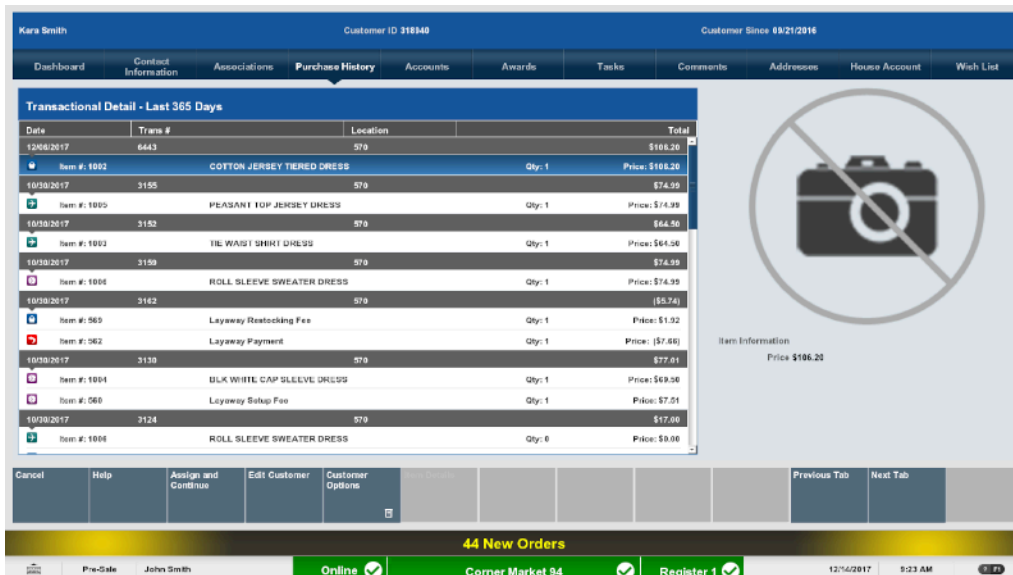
Kara Smith
Customer ID 318940
Customer Since 09/21/2016

Dashboard
Contact Information
Associations
Purchase History
Accounts
Awards
Tasks
Comments
Addresses
House Account
Wish List

Transactional Detail - Last 365 Days

| Date | Trans # | Location | | Total |
|---|---|---|---|---|
| 12/06/2017 | 6443 | 570 | | $106.20 |
| Item #: 1002 | COTTON JERSEY TIERED DRESS | | Qty: 1 | Price: $106.20 |
| 10/30/2017 | 3155 | 570 | | $74.99 |
| Item #: 1005 | PEASANT TOP JERSEY DRESS | | Qty: 1 | Price: $74.99 |
| 10/30/2017 | 3152 | 570 | | $64.50 |
| Item #: 1003 | TIE WAIST SHIRT DRESS | | Qty: 1 | Price: $64.50 |
| 10/30/2017 | 3159 | 570 | | $74.99 |
| Item #: 1006 | ROLL SLEEVE SWEATER DRESS | | Qty: 1 | Price: $74.99 |
| 10/30/2017 | 3162 | 570 | | ($5.74) |
| Item #: 569 | Layaway Restocking Fee | | Qty: 1 | Price: $1.92 |
| Item #: 562 | Layaway Payment | | Qty: 1 | Price: ($7.66) |
| 10/30/2017 | 3130 | 570 | | $77.01 |
| Item #: 1004 | BLK WHITE CAP SLEEVE DRESS | | Qty: 1 | Price: $69.50 |
| Item #: 560 | Layaway Setup Fee | | Qty: 1 | Price: $7.51 |
| 10/30/2017 | 3124 | 570 | | $17.00 |
| Item #: 1006 | ROLL SLEEVE SWEATER DRESS | | Qty: 0 | Price: $0.00 |

Item Information
Price $106.20

Cancel
Help
Assign and Continue
Edit Customer
Customer Options
Item Details
Previous Tab
Next Tab

44 New Orders

Pre-Sale
John Smith
Online
Corner Market 94
Register 1
12/14/2017
9:23 AM